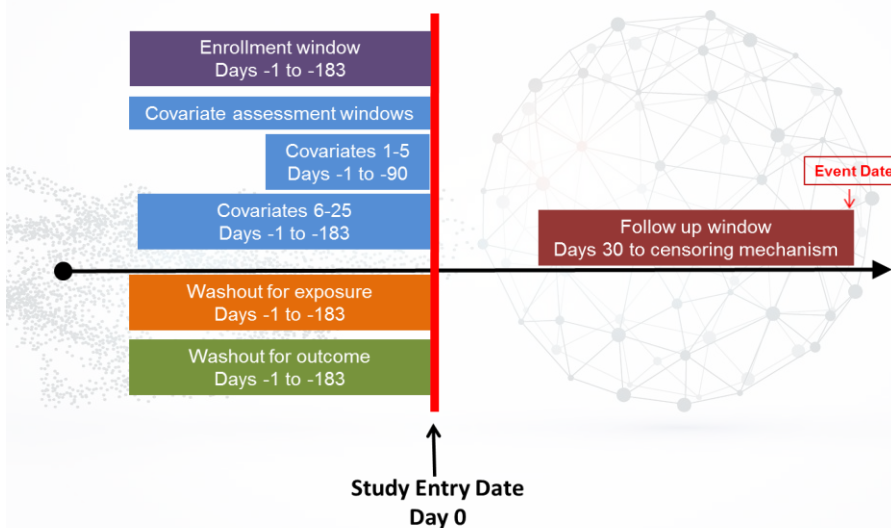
Enrollment window
Days -1 to -183

Covariate assessment windows

Covariates 1-5
Days -1 to -90

Covariates 6-25
Days -1 to -183

Washout for exposure
Days -1 to -183

Washout for outcome
Days -1 to -183

Event Date

Follow up window
Days 30 to censoring mechanism

Study Entry Date
Day 0